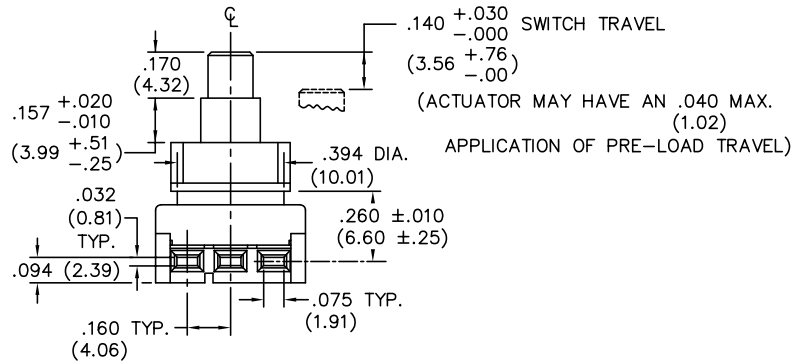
$\mathbb{C}$L

.140 $^{+.030}_{-.000}$ SWITCH TRAVEL
(3.56 $^{+.76}_{-.00}$)

(ACTUATOR MAY HAVE AN .040 MAX.
(1.02)
APPLICATION OF PRE-LOAD TRAVEL)

.170
(4.32)

.157 $^{+.020}_{-.010}$
(3.99 $^{+.51}_{-.25}$)

.394 DIA.
(10.01)

.032
(0.81)
TYP.

.260 ±.010
(6.60 ±.25)

.094 (2.39)

.075 TYP.
(1.91)

.160 TYP.
(4.06)